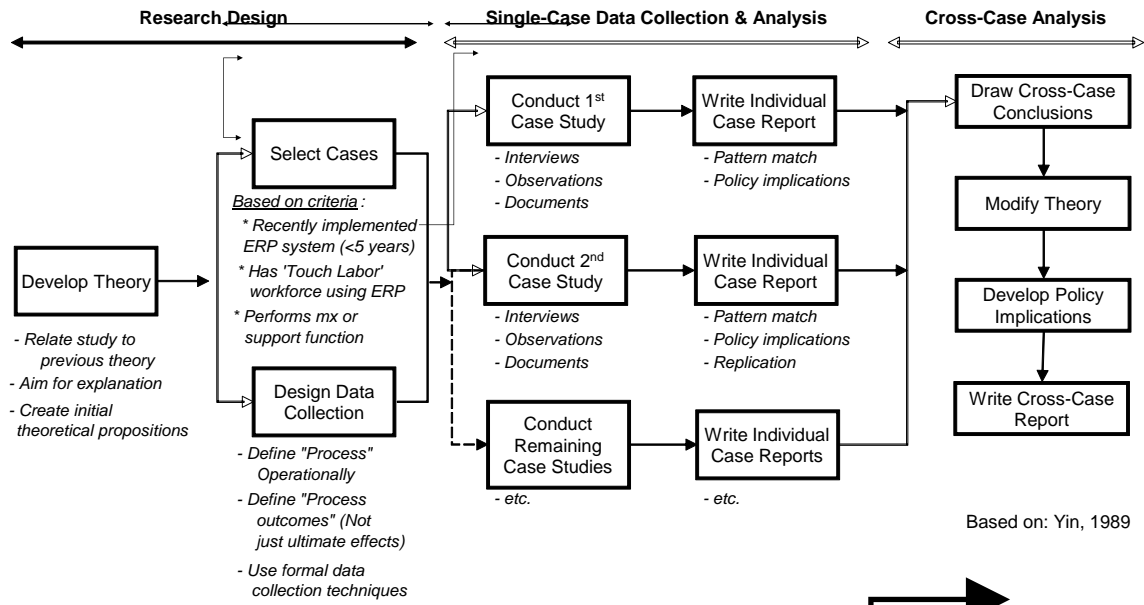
Research Design

Single-Case Data Collection & Analysis

Cross-Case Analysis

Develop Theory

- Relate study to previous theory
- Aim for explanation
- Create initial theoretical propositions

Select Cases

Based on criteria:
* Recently implemented ERP system (<5 years)
* Has 'Touch Labor' workforce using ERP
* Performs mx or support function

Design Data Collection

- Define "Process" Operationally
- Define "Process outcomes" (Not just ultimate effects)
- Use formal data collection techniques

Conduct 1$^{st}$ Case Study

- Interviews
- Observations
- Documents

Write Individual Case Report

- Pattern match
- Policy implications

Conduct 2$^{nd}$ Case Study

- Interviews
- Observations
- Documents

Write Individual Case Report

- Pattern match
- Policy implications
- Replication

Conduct Remaining Case Studies

- etc.

Write Individual Case Reports

- etc.

Draw Cross-Case Conclusions

Modify Theory

Develop Policy Implications

Write Cross-Case Report

Based on: Yin, 1989